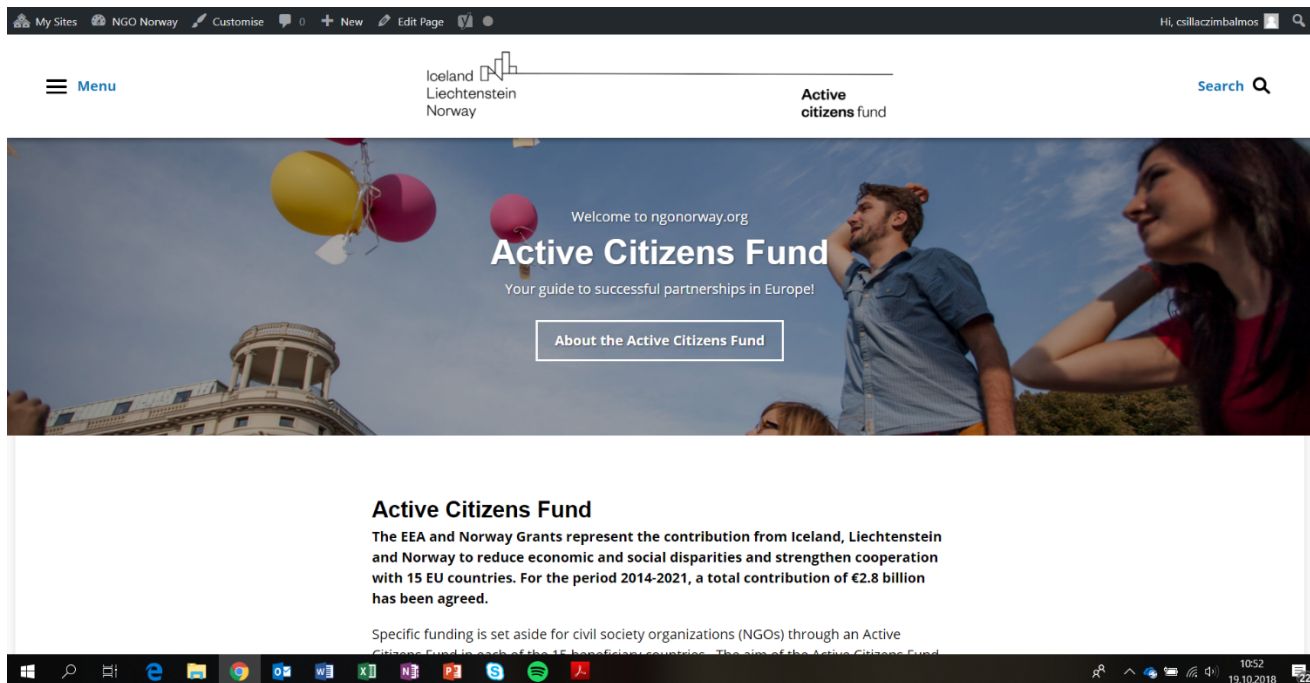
My Sites NGO Norway Customise 0 New Edit Page

Hi, csillaczimbalmos

Menu

Iceland
Liechtenstein
Norway

Active
citizens fund

Search

Welcome to ngonorway.org

Active Citizens Fund

Your guide to successful partnerships in Europe!

About the Active Citizens Fund

Active Citizens Fund

The EEA and Norway Grants represent the contribution from Iceland, Liechtenstein and Norway to reduce economic and social disparities and strengthen cooperation with 15 EU countries. For the period 2014-2021, a total contribution of €2.8 billion has been agreed.

Specific funding is set aside for civil society organizations (NGOs) through an Active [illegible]

10:52
19.10.2018